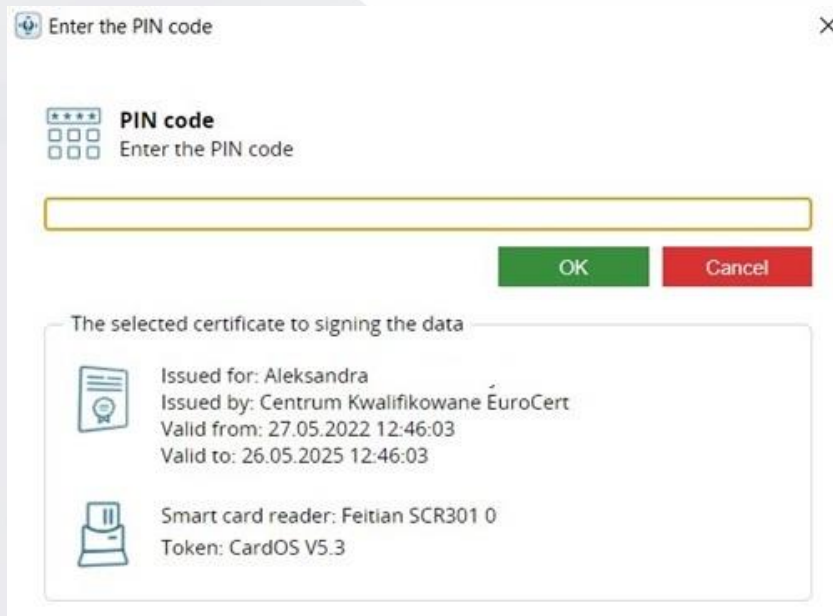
Enter the PIN code

×

PIN code
Enter the PIN code

OK
Cancel

The selected certificate to signing the data

Issued for: Aleksandra
Issued by: Centrum Kwalifikowane EuroCert
Valid from: 27.05.2022 12:46:03
Valid to: 26.05.2025 12:46:03

Smart card reader: Feitian SCR301 0
Token: CardOS V5.3